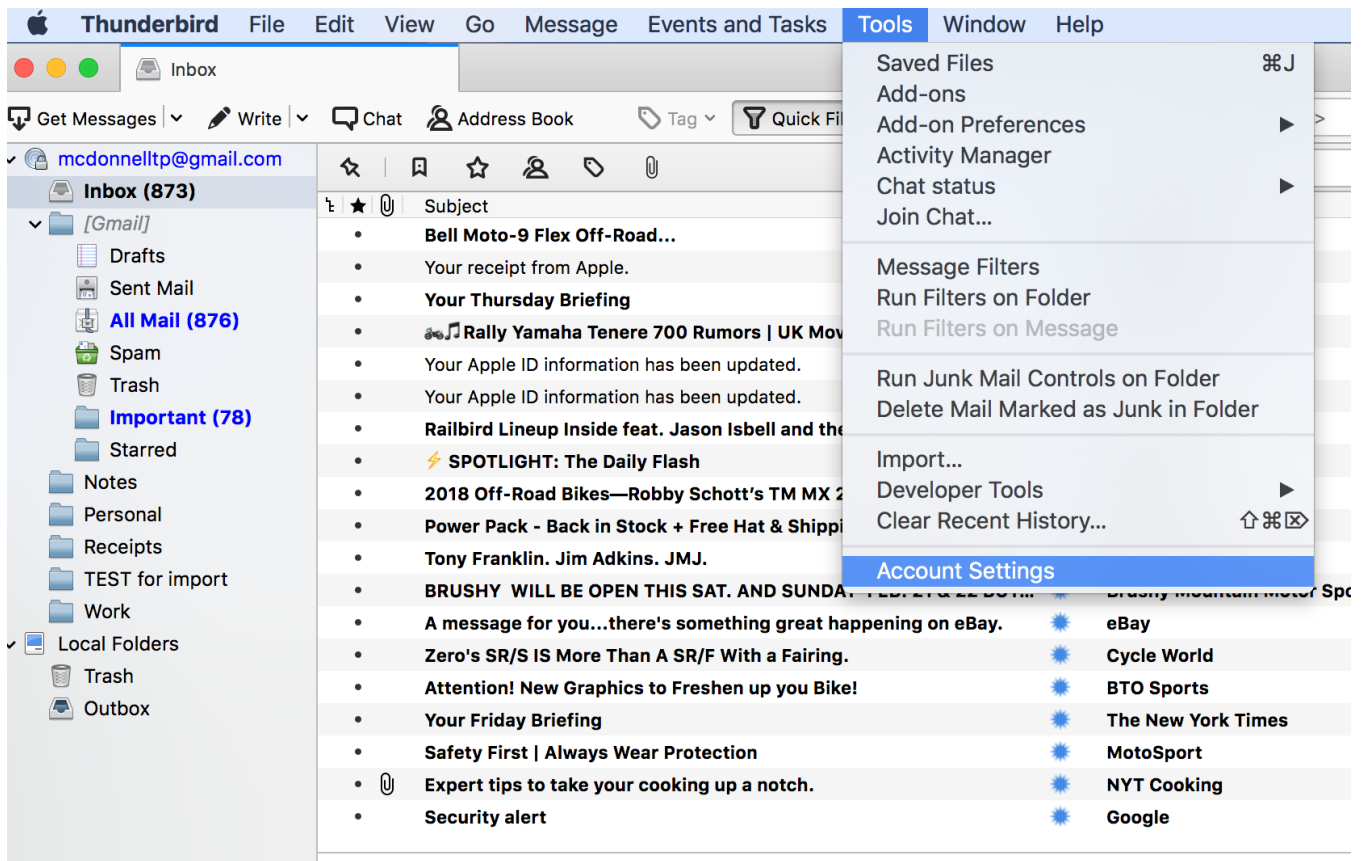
Thunderbird File Edit View Go Message Events and Tasks Tools Window Help

Inbox

Get Messages Write Chat Address Book Tag Quick Fil

mcdonnelltp@gmail.com
Inbox (873)
[Gmail]
Drafts
Sent Mail
All Mail (876)
Spam
Trash
Important (78)
Starred
Notes
Personal
Receipts
TEST for import
Work
Local Folders
Trash
Outbox

Subject
Bell Moto-9 Flex Off-Road...
Your receipt from Apple.
Your Thursday Briefing
Rally Yamaha Tenere 700 Rumors | UK Mov
Your Apple ID information has been updated.
Your Apple ID information has been updated.
Railbird Lineup Inside feat. Jason Isbell and the
SPOTLIGHT: The Daily Flash
2018 Off-Road Bikes—Robby Schott's TM MX 2
Power Pack - Back in Stock + Free Hat & Shippi
Tony Franklin. Jim Adkins. JMJ.
BRUSHY WILL BE OPEN THIS SAT. AND SUNDA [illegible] Brushy Mountain Motor Spo
A message for you...there's something great happening on eBay. eBay
Zero's SR/S IS More Than A SR/F With a Fairing. Cycle World
Attention! New Graphics to Freshen up you Bike! BTO Sports
Your Friday Briefing The New York Times
Safety First | Always Wear Protection MotoSport
Expert tips to take your cooking up a notch. NYT Cooking
Security alert Google

Saved Files ⌘J
Add-ons
Add-on Preferences
Activity Manager
Chat status
Join Chat...
Message Filters
Run Filters on Folder
Run Filters on Message
Run Junk Mail Controls on Folder
Delete Mail Marked as Junk in Folder
Import...
Developer Tools
Clear Recent History... ⇧⌘⌦
Account Settings